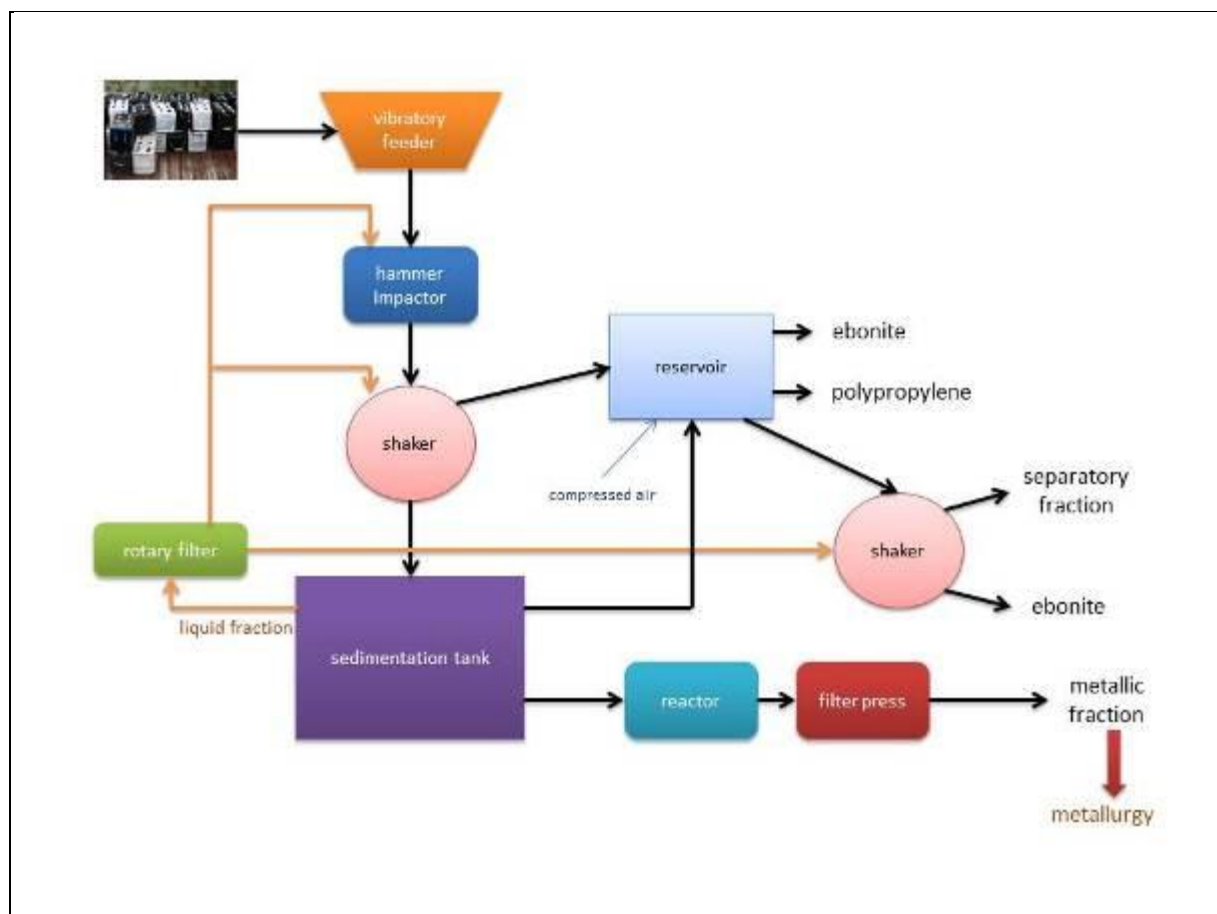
vibratory feeder

hammer impactor

reservoir

ebonite

polypropylene

shaker

compressed air

separatory fraction

rotary filter

shaker

ebonite

liquid fraction

sedimentation tank

reactor

filter press

metallic fraction

metallurgy